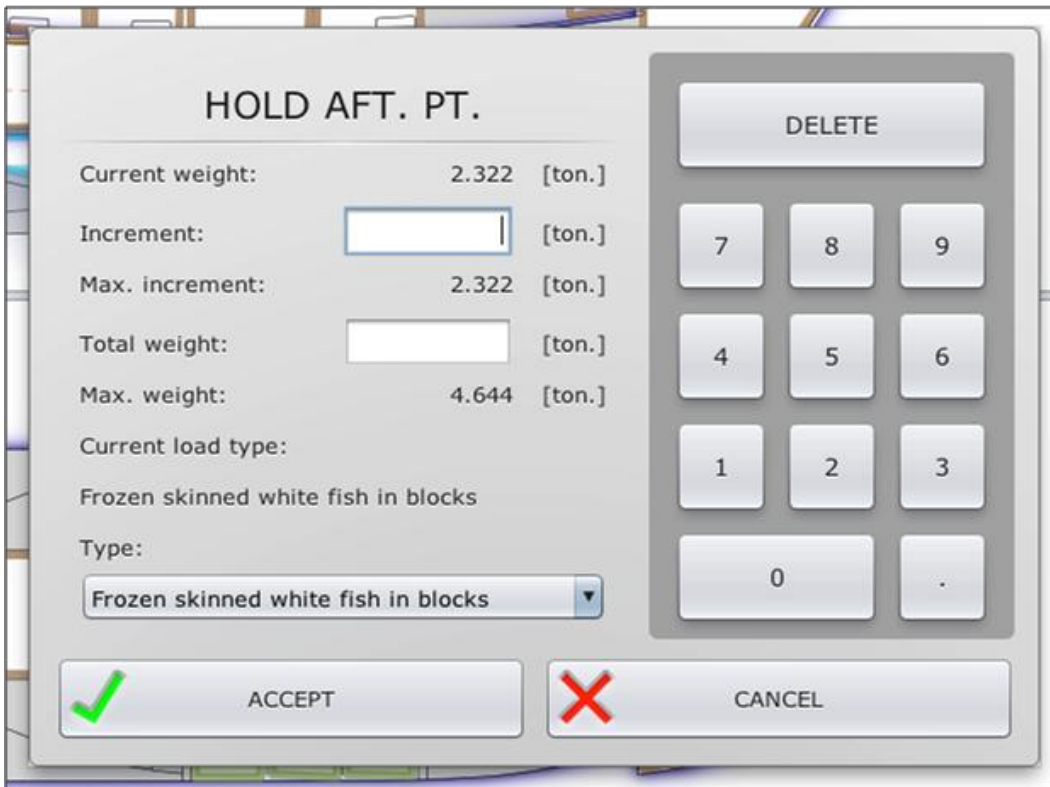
HOLD AFT. PT.

Current weight: 2.322 [ton.]

Increment: [ton.]

Max. increment: 2.322 [ton.]

Total weight: [ton.]

Max. weight: 4.644 [ton.]

Current load type:

Frozen skinned white fish in blocks

Type:

Frozen skinned white fish in blocks

DELETE

7 8 9

4 5 6

1 2 3

0 .

ACCEPT

CANCEL